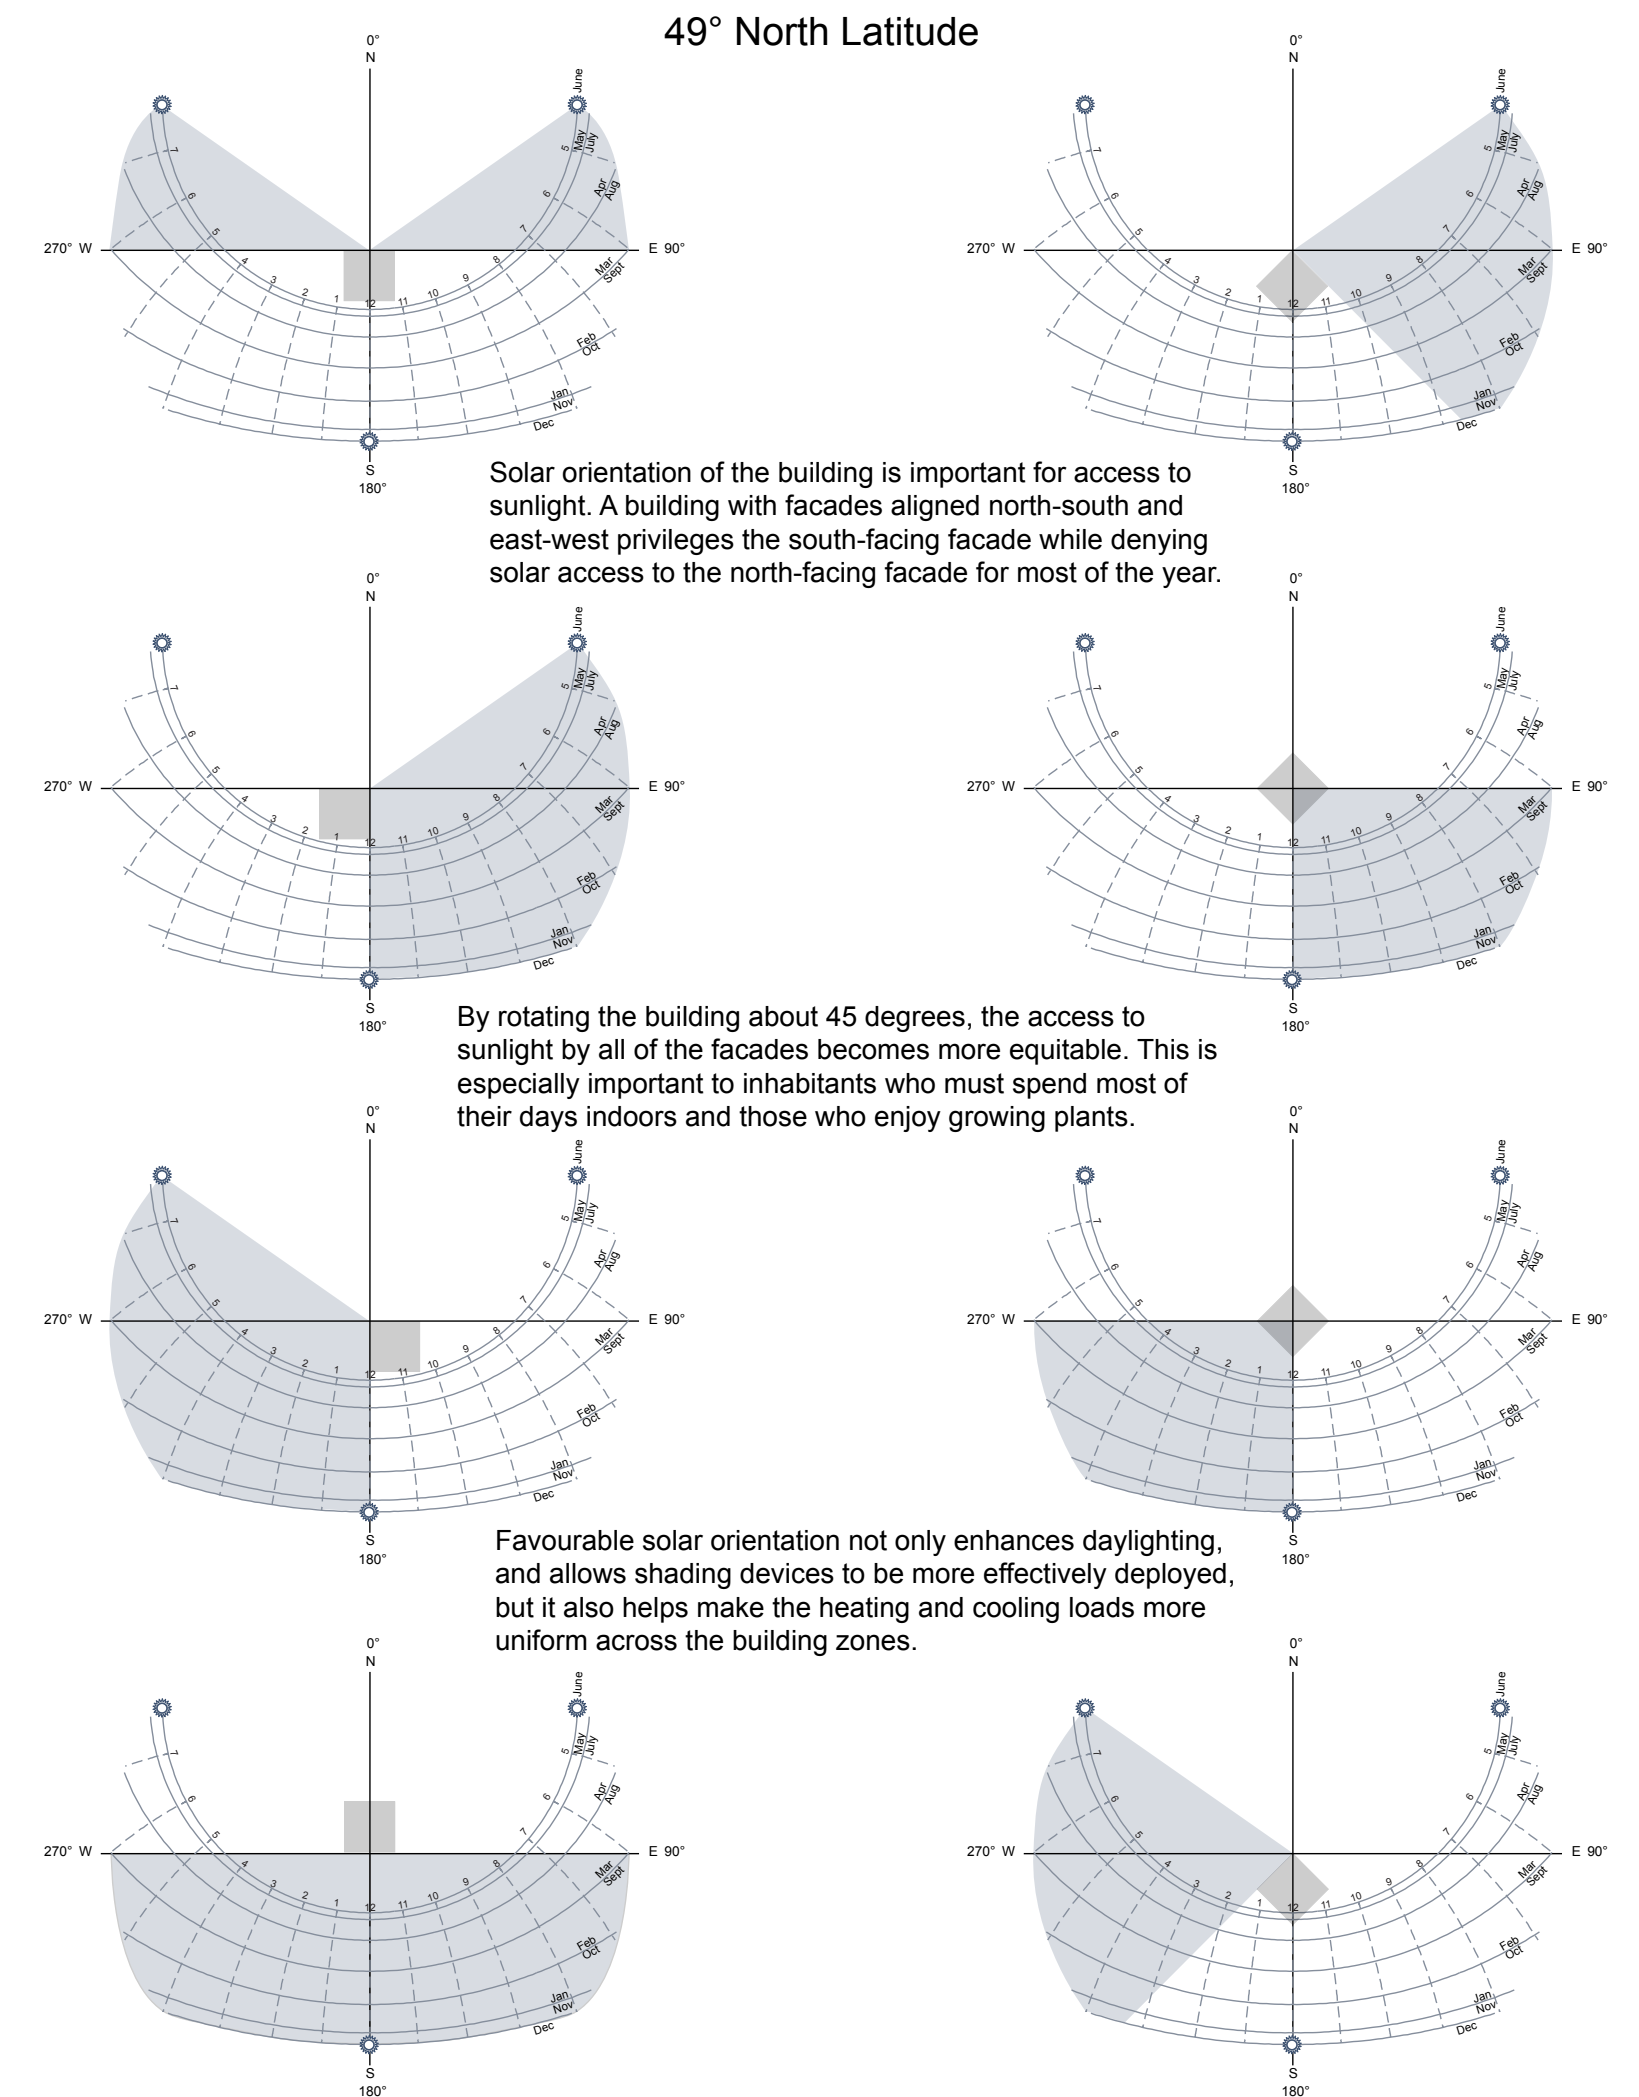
49° North Latitude

Solar orientation of the building is important for access to sunlight. A building with facades aligned north-south and east-west privileges the south-facing facade while denying solar access to the north-facing facade for most of the year.

By rotating the building about 45 degrees, the access to sunlight by all of the facades becomes more equitable. This is especially important to inhabitants who must spend most of their days indoors and those who enjoy growing plants.

Favourable solar orientation not only enhances daylighting, and allows shading devices to be more effectively deployed, but it also helps make the heating and cooling loads more uniform across the building zones.

0° N
270° W
E 90°
S 180°
June
May July
Apr Aug
Mar Sept
Feb Oct
Jan Nov
Dec
7 6 5 4 3 2 1 12 11 10 9 8 7 6 5

0° N
270° W
E 90°
S 180°
June
May July
Apr Aug
Mar Sept
Feb Oct
Jan Nov
Dec
7 6 5 4 3 2 1 12 11 10 9 8 7 6 5

0° N
270° W
E 90°
S 180°
June
May July
Apr Aug
Mar Sept
Feb Oct
Jan Nov
Dec
7 6 5 4 3 2 1 12 11 10 9 8 7 6 5

0° N
270° W
E 90°
S 180°
June
May July
Apr Aug
Mar Sept
Feb Oct
Jan Nov
Dec
7 6 5 4 3 2 1 12 11 10 9 8 7 6 5

0° N
270° W
E 90°
S 180°
June
May July
Apr Aug
Mar Sept
Feb Oct
Jan Nov
Dec
7 6 5 4 3 2 1 12 11 10 9 8 7 6 5

0° N
270° W
E 90°
S 180°
June
May July
Apr Aug
Mar Sept
Feb Oct
Jan Nov
Dec
7 6 5 4 3 2 1 12 11 10 9 8 7 6 5

0° N
270° W
E 90°
S 180°
June
May July
Apr Aug
Mar Sept
Feb Oct
Jan Nov
Dec
7 6 5 4 3 2 1 12 11 10 9 8 7 6 5

0° N
270° W
E 90°
S 180°
June
May July
Apr Aug
Mar Sept
Feb Oct
Jan Nov
Dec
7 6 5 4 3 2 1 12 11 10 9 8 7 6 5